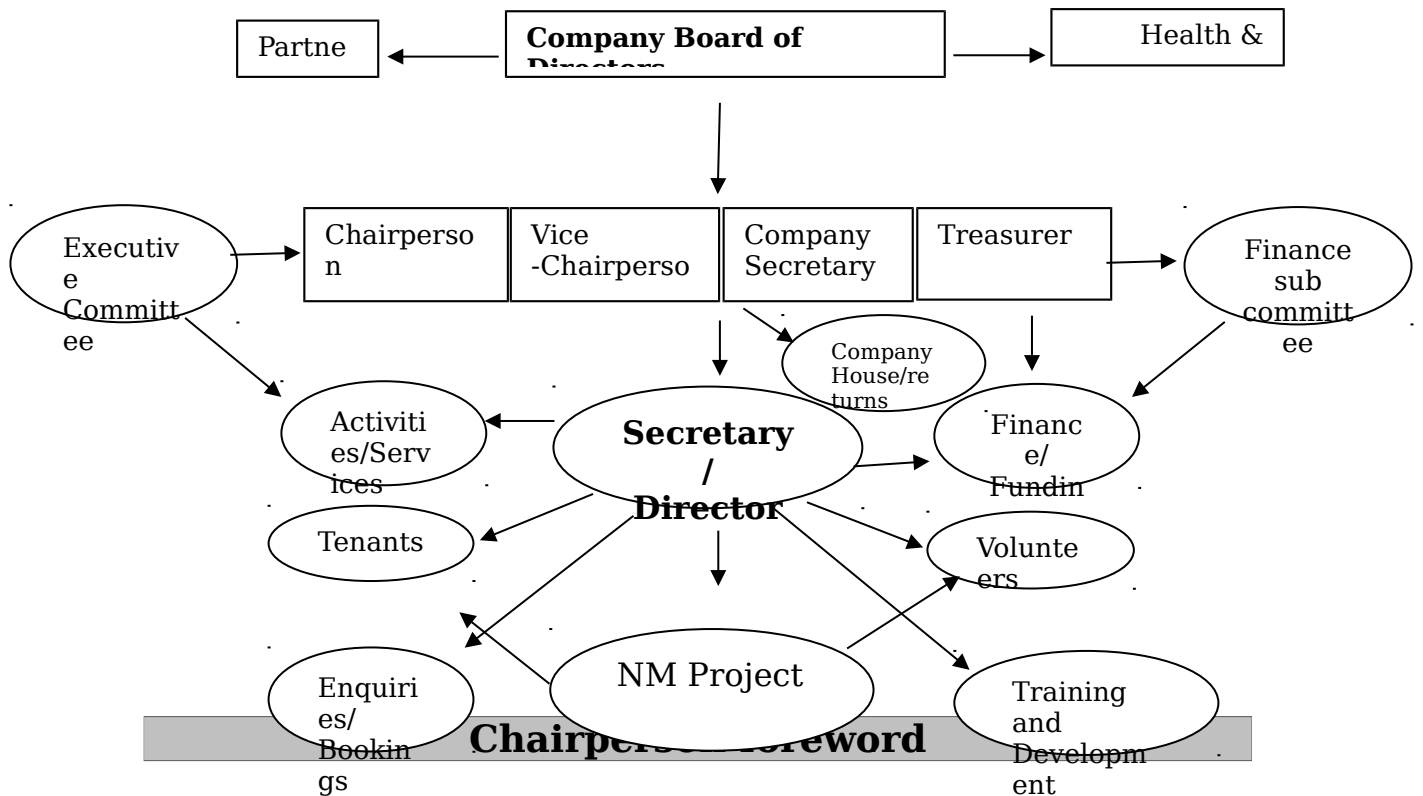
Partne

Company Board of Directors

Health &

Executive Committee

Chairperson

Vice -Chairperso

Company Secretary

Treasurer

Finance sub committee

Company House/returns

Activities/Services

Secretary / Director

Finance/ Fundin

Tenants

Volunteers

NM Project

Enquiries/ Bookings

Training and Development

Chairperso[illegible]oreword